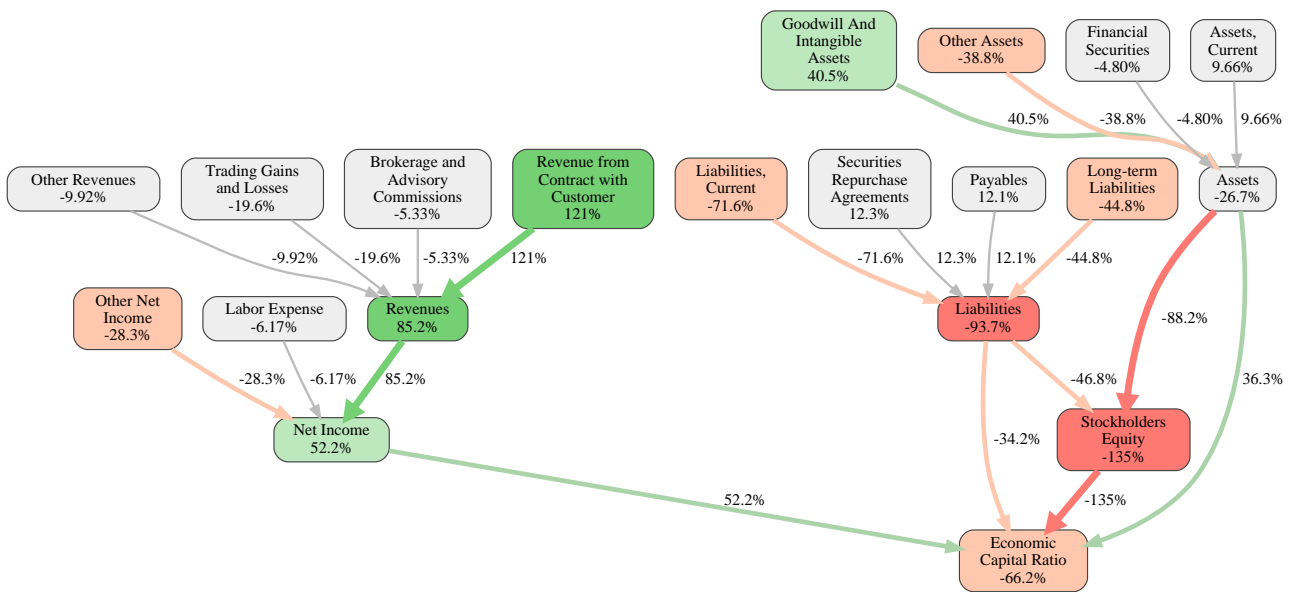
Goodwill And Intangible Assets
40.5%

Other Assets
-38.8%

Financial Securities
-4.80%

Assets, Current
9.66%

40.5%

-38.8%

-4.80%

9.66%

Other Revenues
-9.92%

Trading Gains and Losses
-19.6%

Brokerage and Advisory Commissions
-5.33%

Revenue from Contract with Customer
121%

Liabilities, Current
-71.6%

Securities Repurchase Agreements
12.3%

Payables
12.1%

Long-term Liabilities
-44.8%

Assets
-26.7%

-9.92%

-19.6%

-5.33%

121%

-71.6%

12.3%

12.1%

-44.8%

Other Net Income
-28.3%

Labor Expense
-6.17%

Revenues
85.2%

Liabilities
-93.7%

-88.2%

-28.3%

-6.17%

85.2%

-46.8%

36.3%

Net Income
52.2%

-34.2%

Stockholders Equity
-135%

52.2%

-135%

Economic Capital Ratio
-66.2%